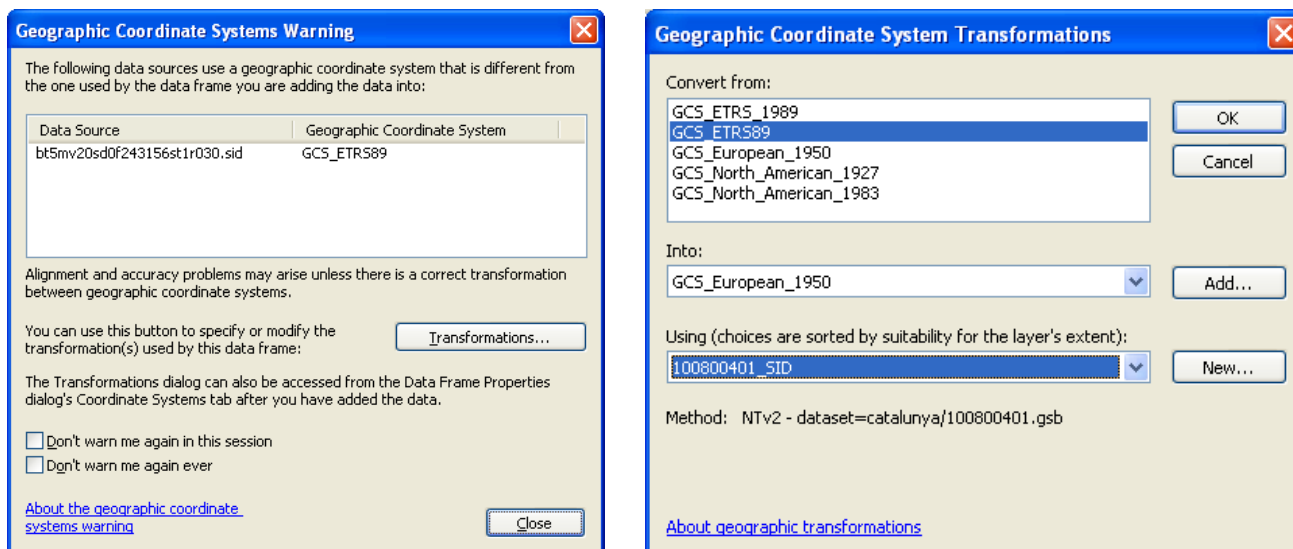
Geographic Coordinate Systems Warning

The following data sources use a geographic coordinate system that is different from the one used by the data frame you are adding the data into:

| Data Source | Geographic Coordinate System |
|---|---|
| bt5mv20sd0f243156st1r030.sid | GCS_ETRS89 |

Alignment and accuracy problems may arise unless there is a correct transformation between geographic coordinate systems.

You can use this button to specify or modify the transformation(s) used by this data frame:

Transformations...

The Transformations dialog can also be accessed from the Data Frame Properties dialog's Coordinate Systems tab after you have added the data.

Don't warn me again in this session

Don't warn me again ever

About the geographic coordinate systems warning

Close

Geographic Coordinate System Transformations

Convert from:

GCS_ETRS_1989
GCS_ETRS89
GCS_European_1950
GCS_North_American_1927
GCS_North_American_1983

OK

Cancel

Into:

GCS_European_1950

Add...

Using (choices are sorted by suitability for the layer's extent):

100800401_SID

New...

Method: NTv2 - dataset=catalunya/100800401.gsb

About geographic transformations